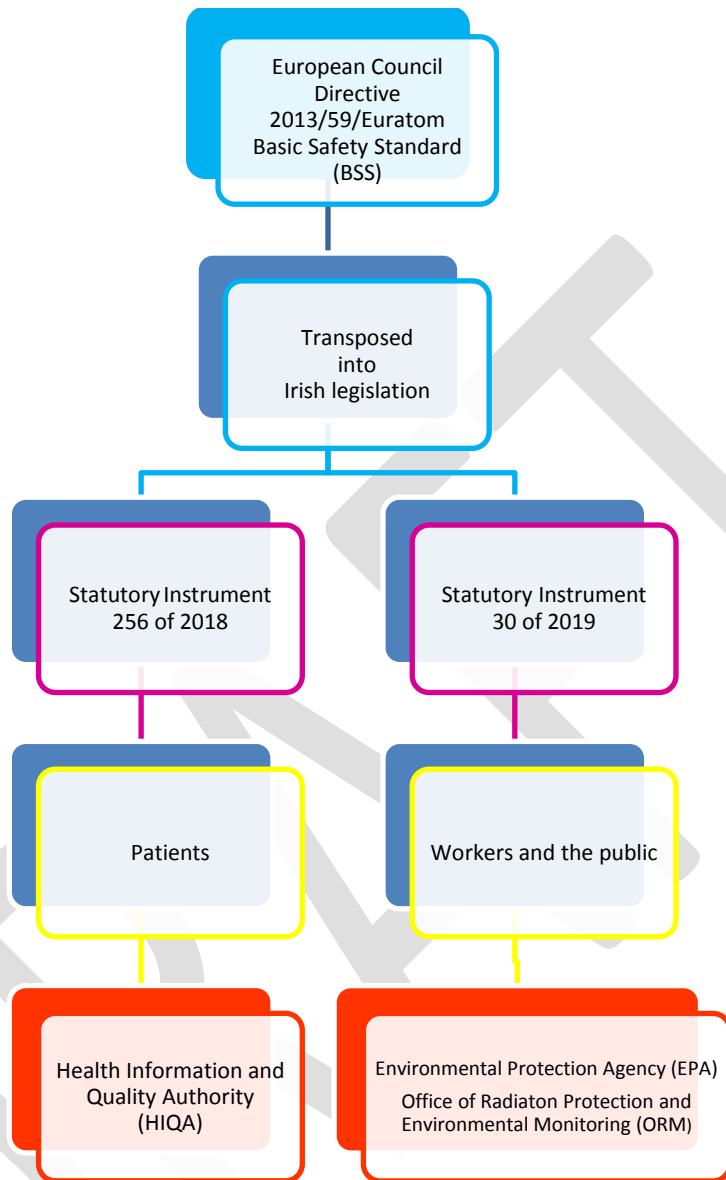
European Council Directive 2013/59/Euratom Basic Safety Standard (BSS)

Transposed into Irish legislation

Statutory Instrument 256 of 2018

Statutory Instrument 30 of 2019

Patients

Workers and the public

Health Information and Quality Authority (HIQA)

Environmental Protection Agency (EPA)
Office of Radiaton Protection and Environmental Monitoring (ORM)